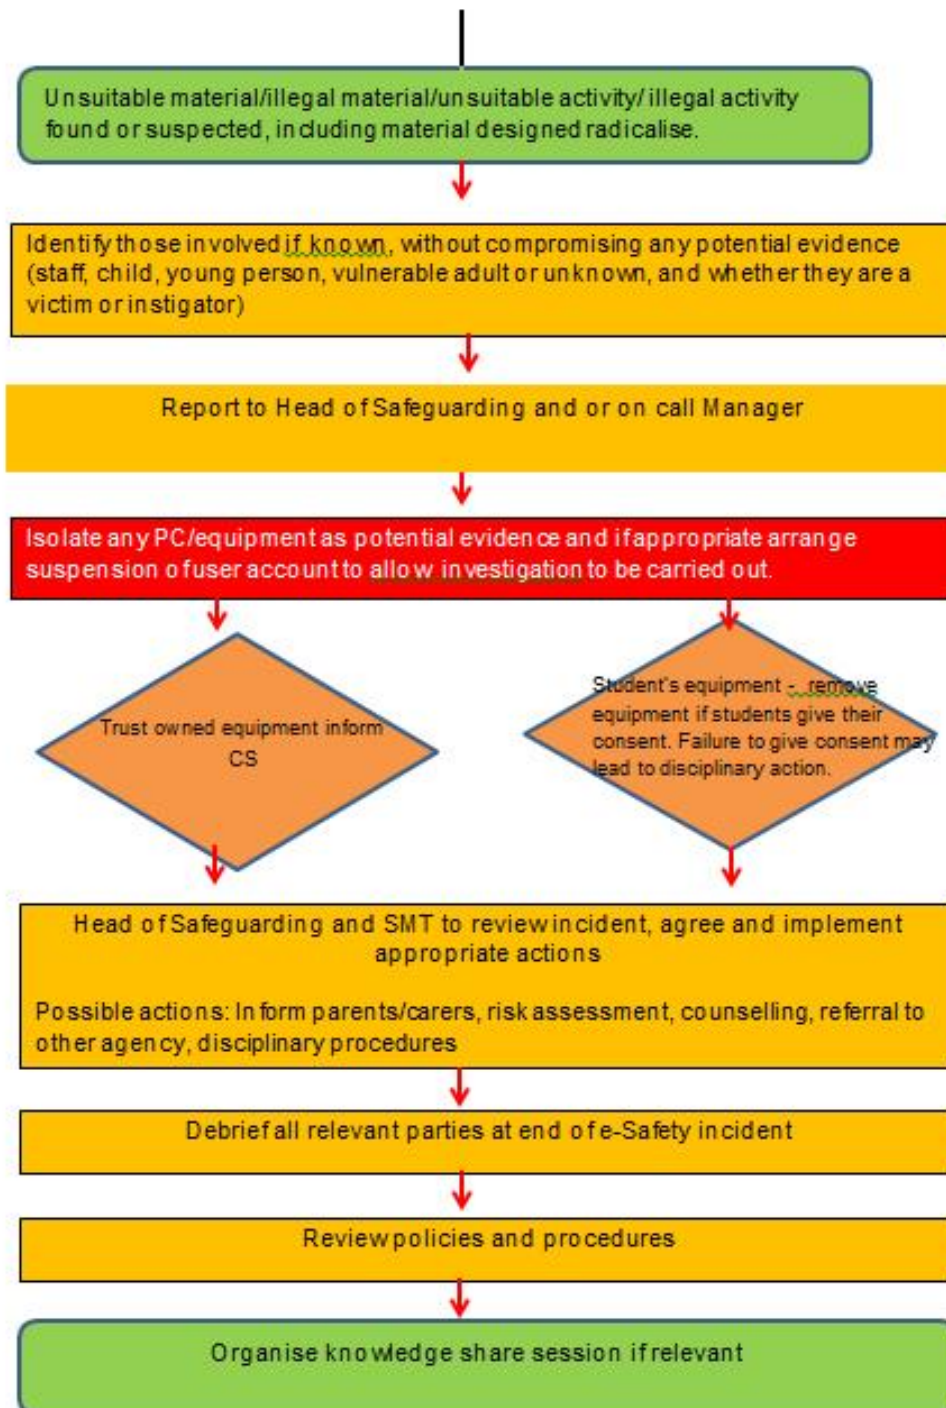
Unsuitable material/illegal material/unsuitable activity/ illegal activity found or suspected, including material designed radicalise.

Identify those involved if known, without compromising any potential evidence (staff, child, young person, vulnerable adult or unknown, and whether they are a victim or instigator)

Report to Head of Safeguarding and or on call Manager

Isolate any PC/equipment as potential evidence and if appropriate arrange suspension of user account to allow investigation to be carried out.

Trust owned equipment inform CS

Student's equipment - remove equipment if students give their consent. Failure to give consent may lead to disciplinary action.

Head of Safeguarding and SMT to review incident, agree and implement appropriate actions

Possible actions: Inform parents/carers, risk assessment, counselling, referral to other agency, disciplinary procedures

Debrief all relevant parties at end of e-Safety incident

Review policies and procedures

Organise knowledge share session if relevant